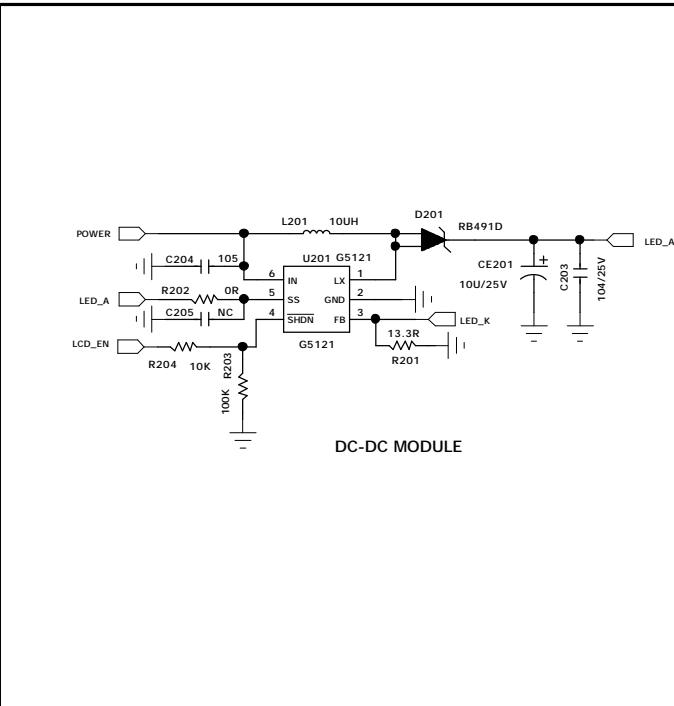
POWER
L201 10UH
D201
RB491D
LED_A
C204 105
U201 G5121
6 IN
1 LX
CE201
10U/25V
C203
104/25V
LED_A
R202 0R
5 SS
2 GND
C205 NC
4 $\overline{SHDN}$
3 FB
LED_K
LCD_EN
13.3R
R201
G5121
R204 10K
R203
100K
DC-DC MODULE